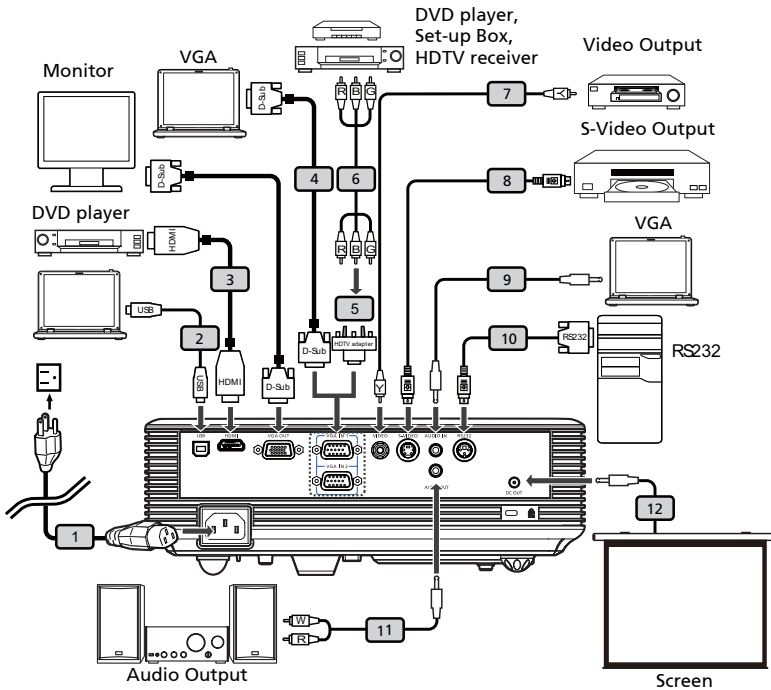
DVD player, Set-up Box, HDTV receiver

VGA

Video Output

Monitor

S-Video Output

D-Sub

D-Sub

R B G

7

4

6

8

DVD player

HDMI

R B G

VGA

3

5

USB

9

2

10

RS232

RS232

USB

HDMI

D-Sub

D-Sub

HDTV adapter

Y

USB

HDMI

VGA OUT

VGA IN 1

VGA IN 2

VIDEO

S-VIDEO

AUDIO IN

RS232

AUDIO OUT

DC OUT

12

1

W

R

11

Audio Output

Screen